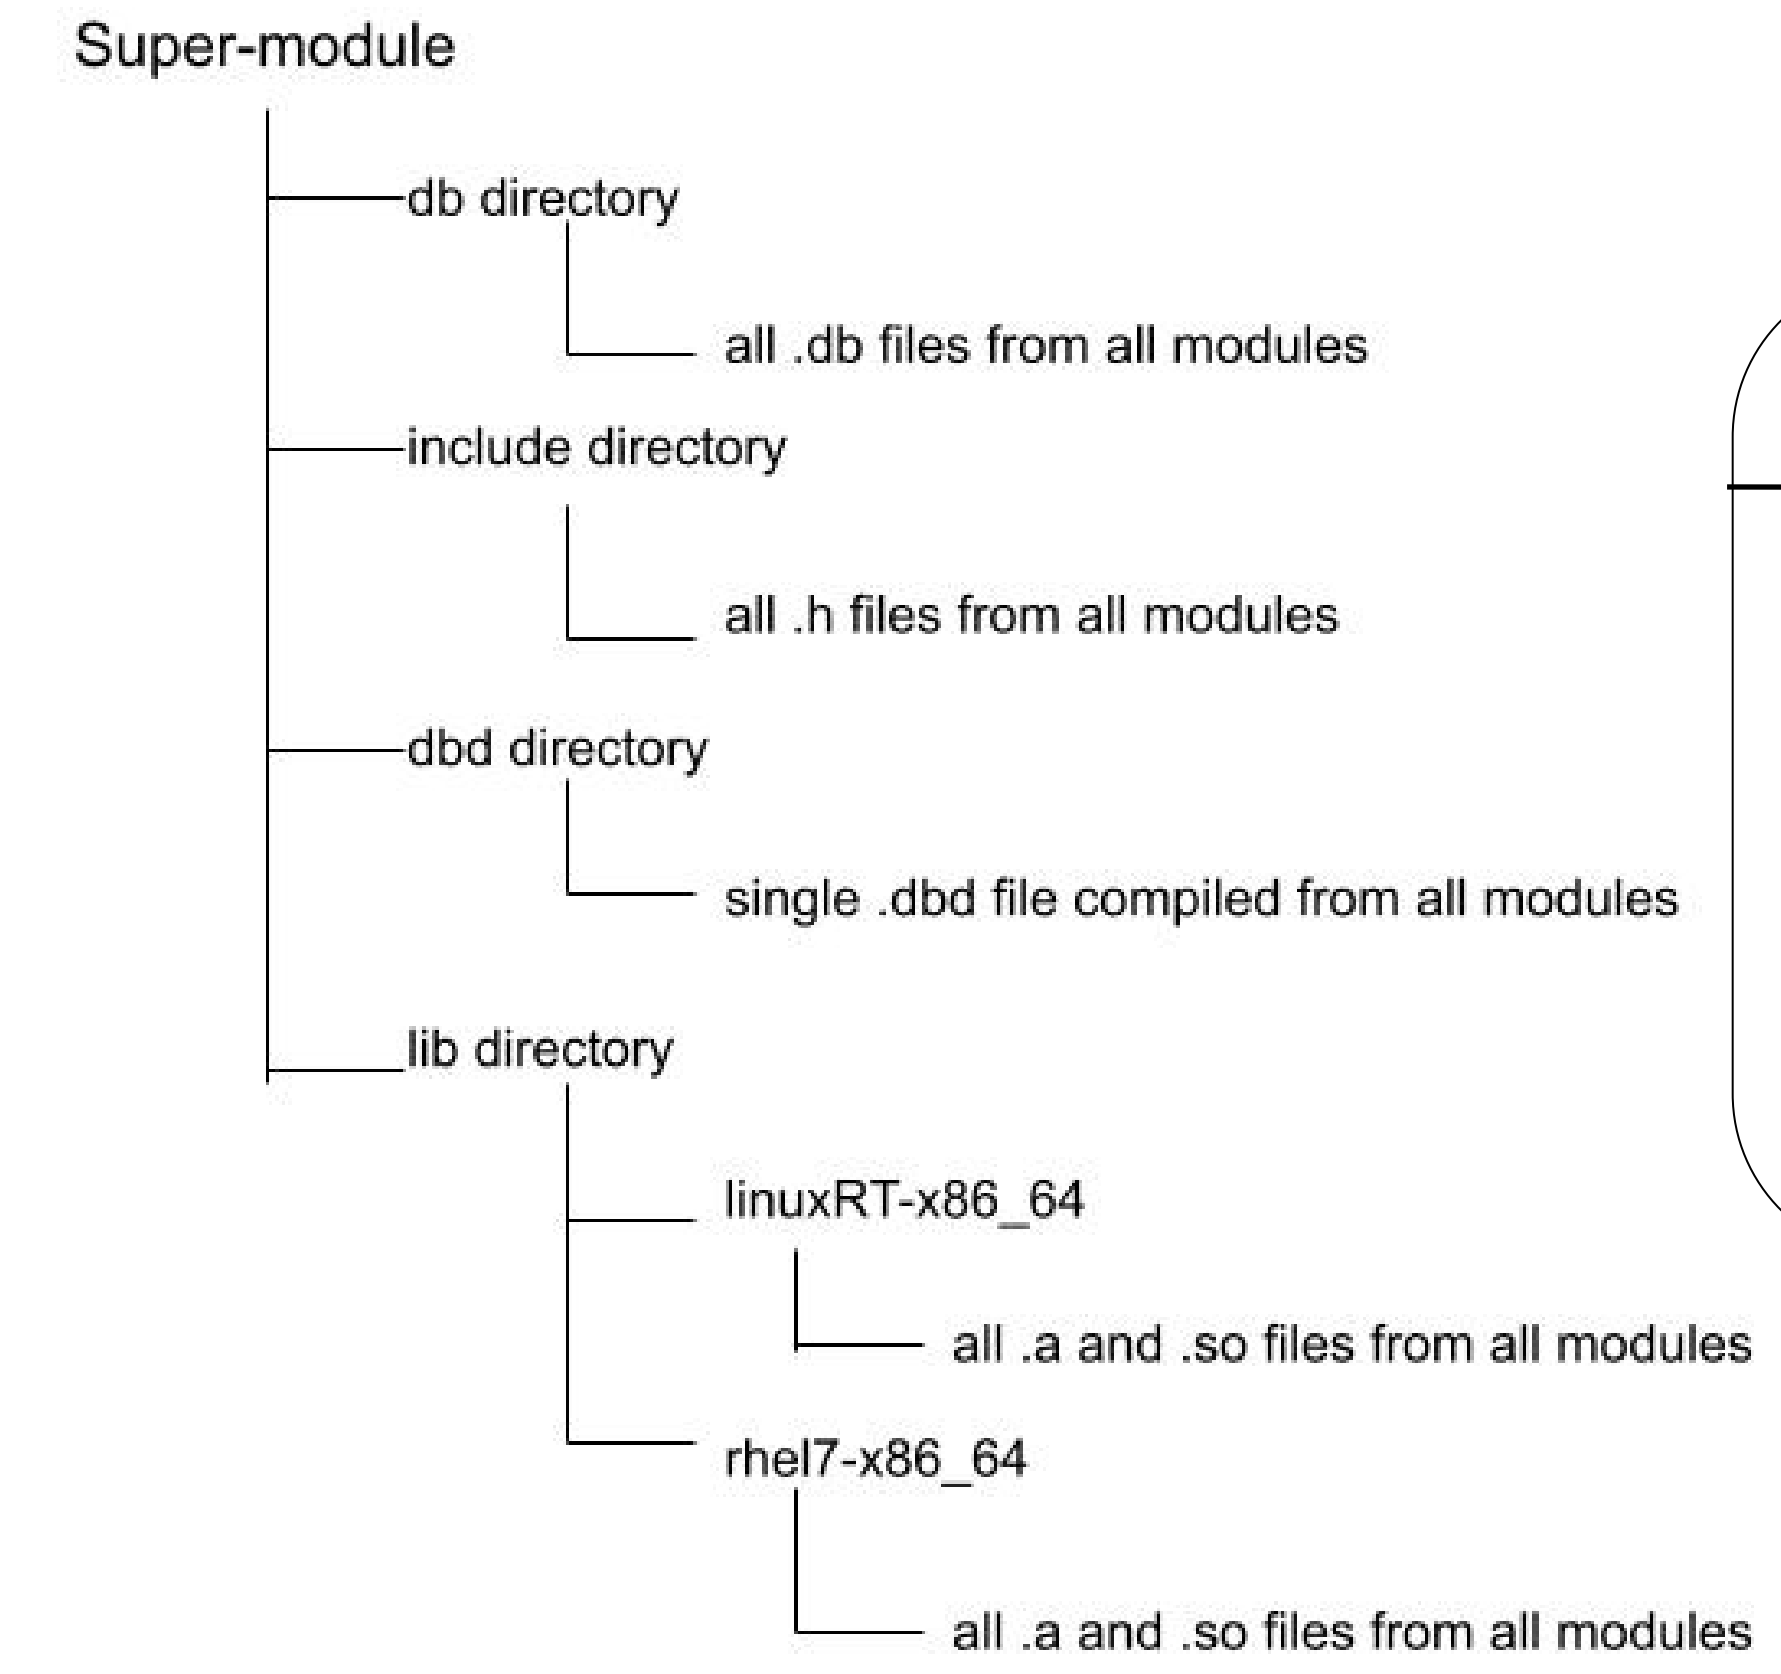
Super-module

db directory

all .db files from all modules

include directory

all .h files from all modules

dbd directory

single .dbd file compiled from all modules

lib directory

linuxRT-x86_64

all .a and .so files from all modules

rhel7-x86_64

all .a and .so files from all modules